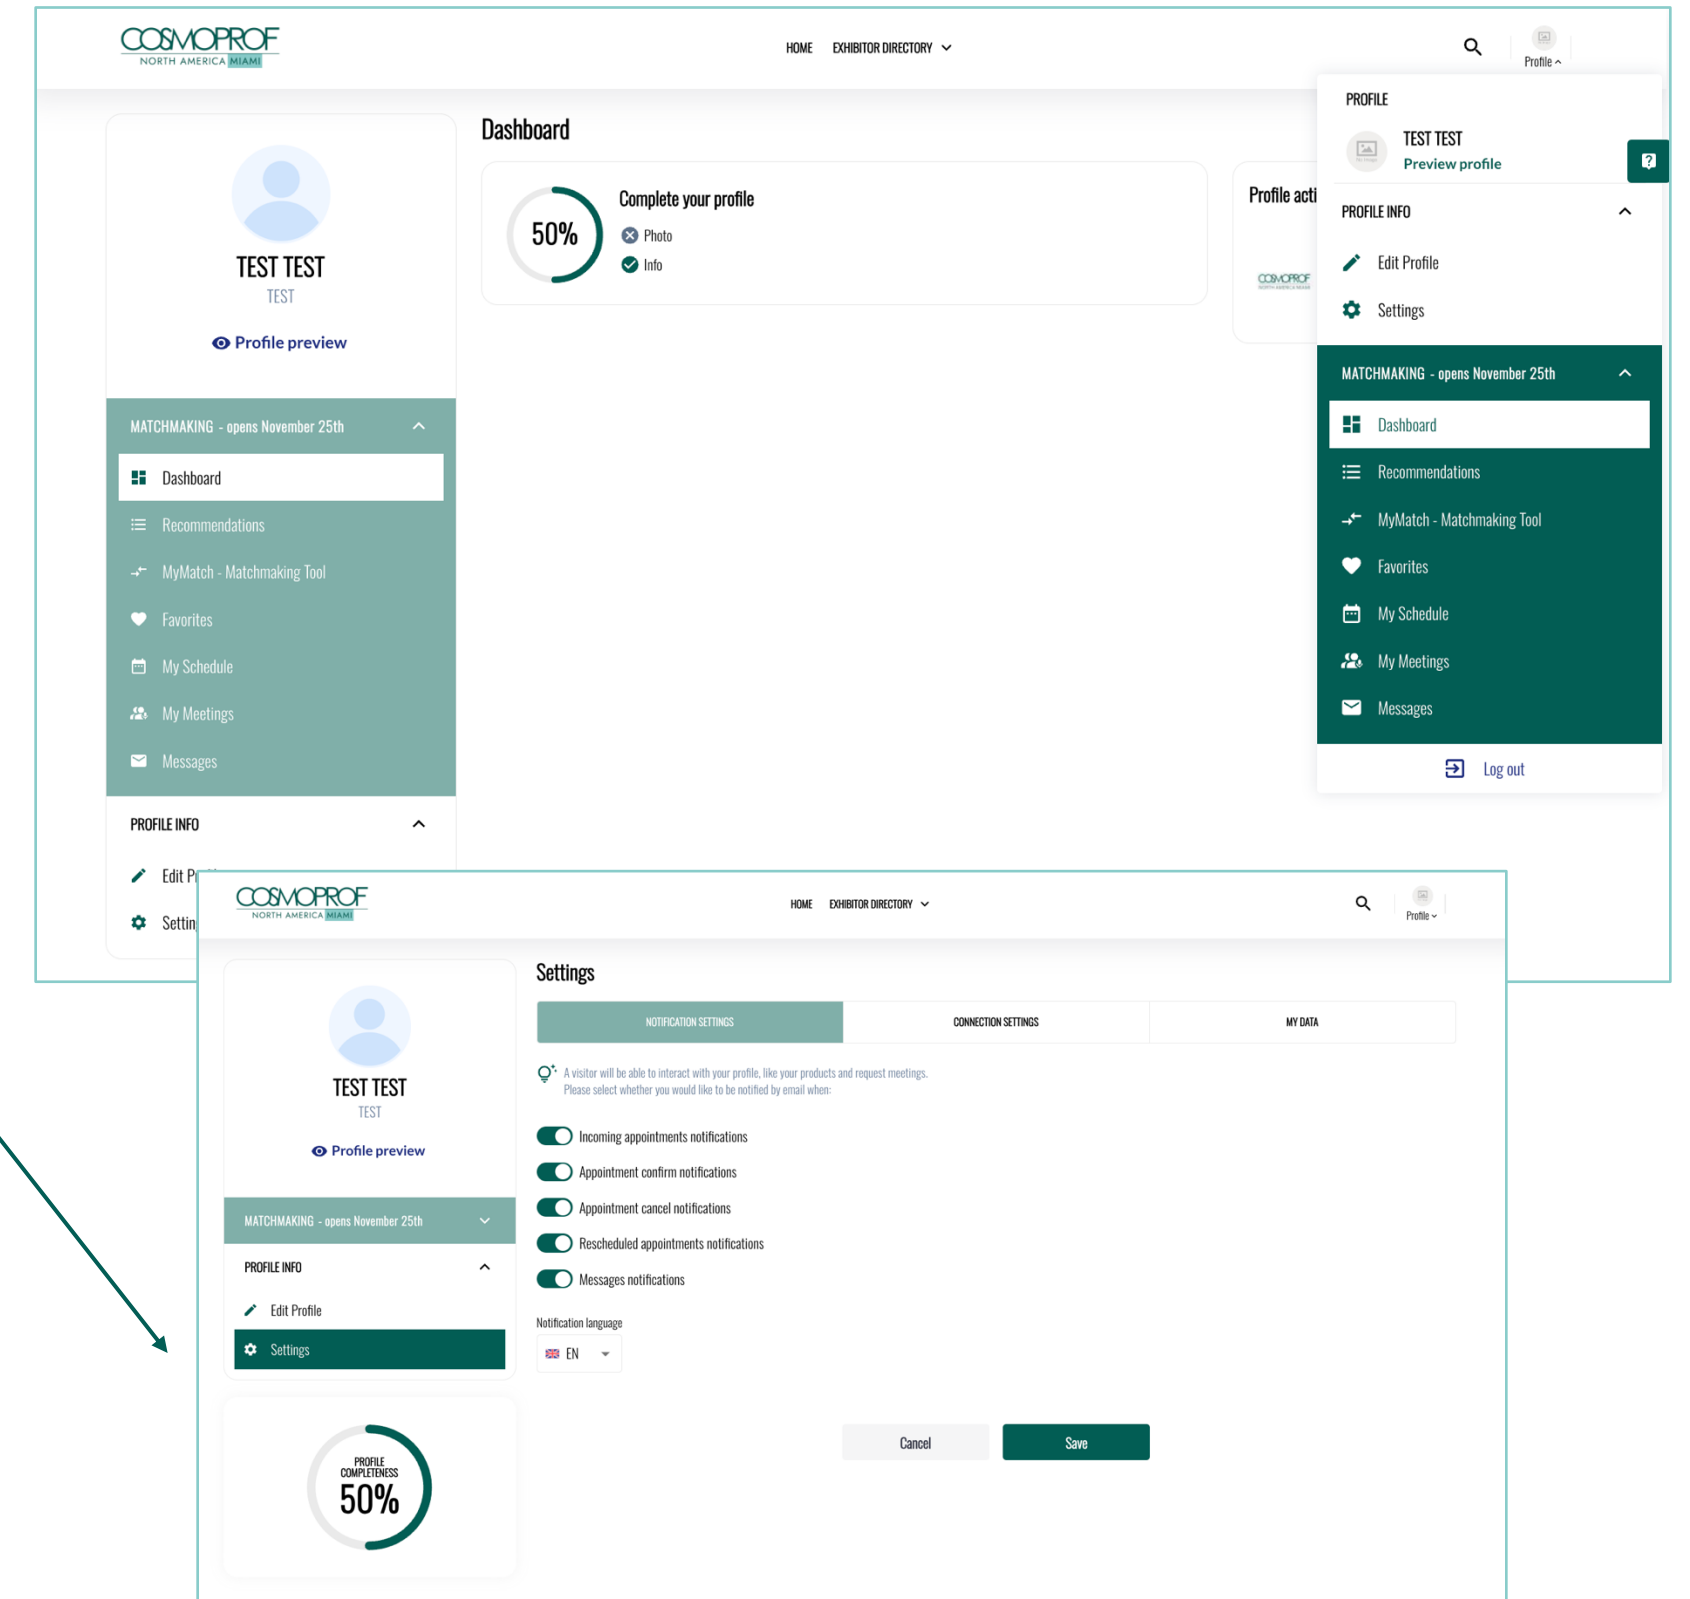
COSMOPROF
NORTH AMERICA MIAMI

HOME EXHIBITOR DIRECTORY

Profile

TEST TEST
TEST

Profile preview

MATCHMAKING - opens November 25th

Dashboard
Recommendations
MyMatch - Matchmaking Tool
Favorites
My Schedule
My Meetings
Messages

PROFILE INFO

Edit Pr
Settin

Dashboard

50%
Complete your profile
Photo
Info

Profile acti

PROFILE
TEST TEST
Preview profile

PROFILE INFO
Edit Profile
Settings

MATCHMAKING - opens November 25th
Dashboard
Recommendations
MyMatch - Matchmaking Tool
Favorites
My Schedule
My Meetings
Messages

Log out

COSMOPROF
NORTH AMERICA MIAMI

HOME EXHIBITOR DIRECTORY

Profile

TEST TEST
TEST

Profile preview

MATCHMAKING - opens November 25th

PROFILE INFO
Edit Profile
Settings

PROFILE COMPLETENESS
50%

Settings

| NOTIFICATION SETTINGS | CONNECTION SETTINGS | MY DATA |
|---|---|---|

A visitor will be able to interact with your profile, like your products and request meetings.
Please select whether you would like to be notified by email when:

Incoming appointments notifications
Appointment confirm notifications
Appointment cancel notifications
Rescheduled appointments notifications
Messages notifications

Notification language
EN

Cancel
Save